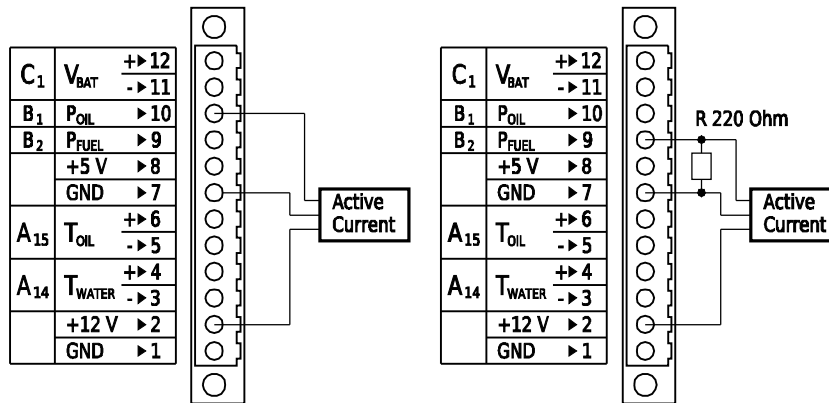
| | | |
|---|---|---|
| $C_1$ | $V_{BAT}$ | +▸12 |
| | | -▸11 |
| $B_1$ | $P_{OIL}$ | ▸10 |
| $B_2$ | $P_{FUEL}$ | ▸9 |
| | +5 V | ▸8 |
| | GND | ▸7 |
| $A_{15}$ | $T_{OIL}$ | +▸6 |
| | | -▸5 |
| $A_{14}$ | $T_{WATER}$ | +▸4 |
| | | -▸3 |
| | +12 V | ▸2 |
| | GND | ▸1 |

Active Current

| | | |
|---|---|---|
| $C_1$ | $V_{BAT}$ | +▸12 |
| | | -▸11 |
| $B_1$ | $P_{OIL}$ | ▸10 |
| $B_2$ | $P_{FUEL}$ | ▸9 |
| | +5 V | ▸8 |
| | GND | ▸7 |
| $A_{15}$ | $T_{OIL}$ | +▸6 |
| | | -▸5 |
| $A_{14}$ | $T_{WATER}$ | +▸4 |
| | | -▸3 |
| | +12 V | ▸2 |
| | GND | ▸1 |

R 220 Ohm

Active Current